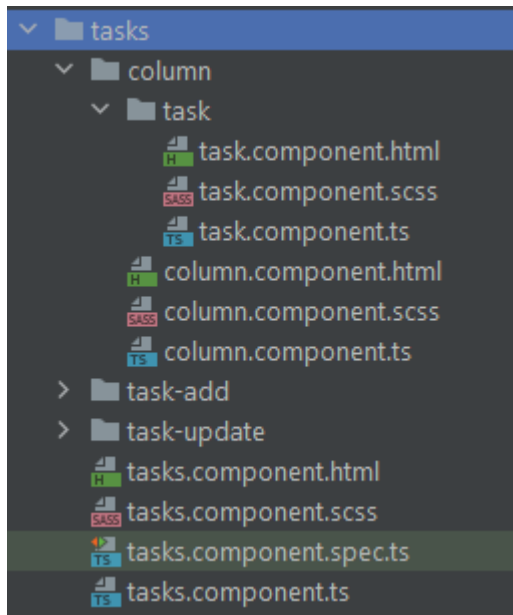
tasks
column
task
H task.component.html
SASS task.component.scss
TS task.component.ts
H column.component.html
SASS column.component.scss
TS column.component.ts
task-add
task-update
H tasks.component.html
SASS tasks.component.scss
TS tasks.component.spec.ts
TS tasks.component.ts